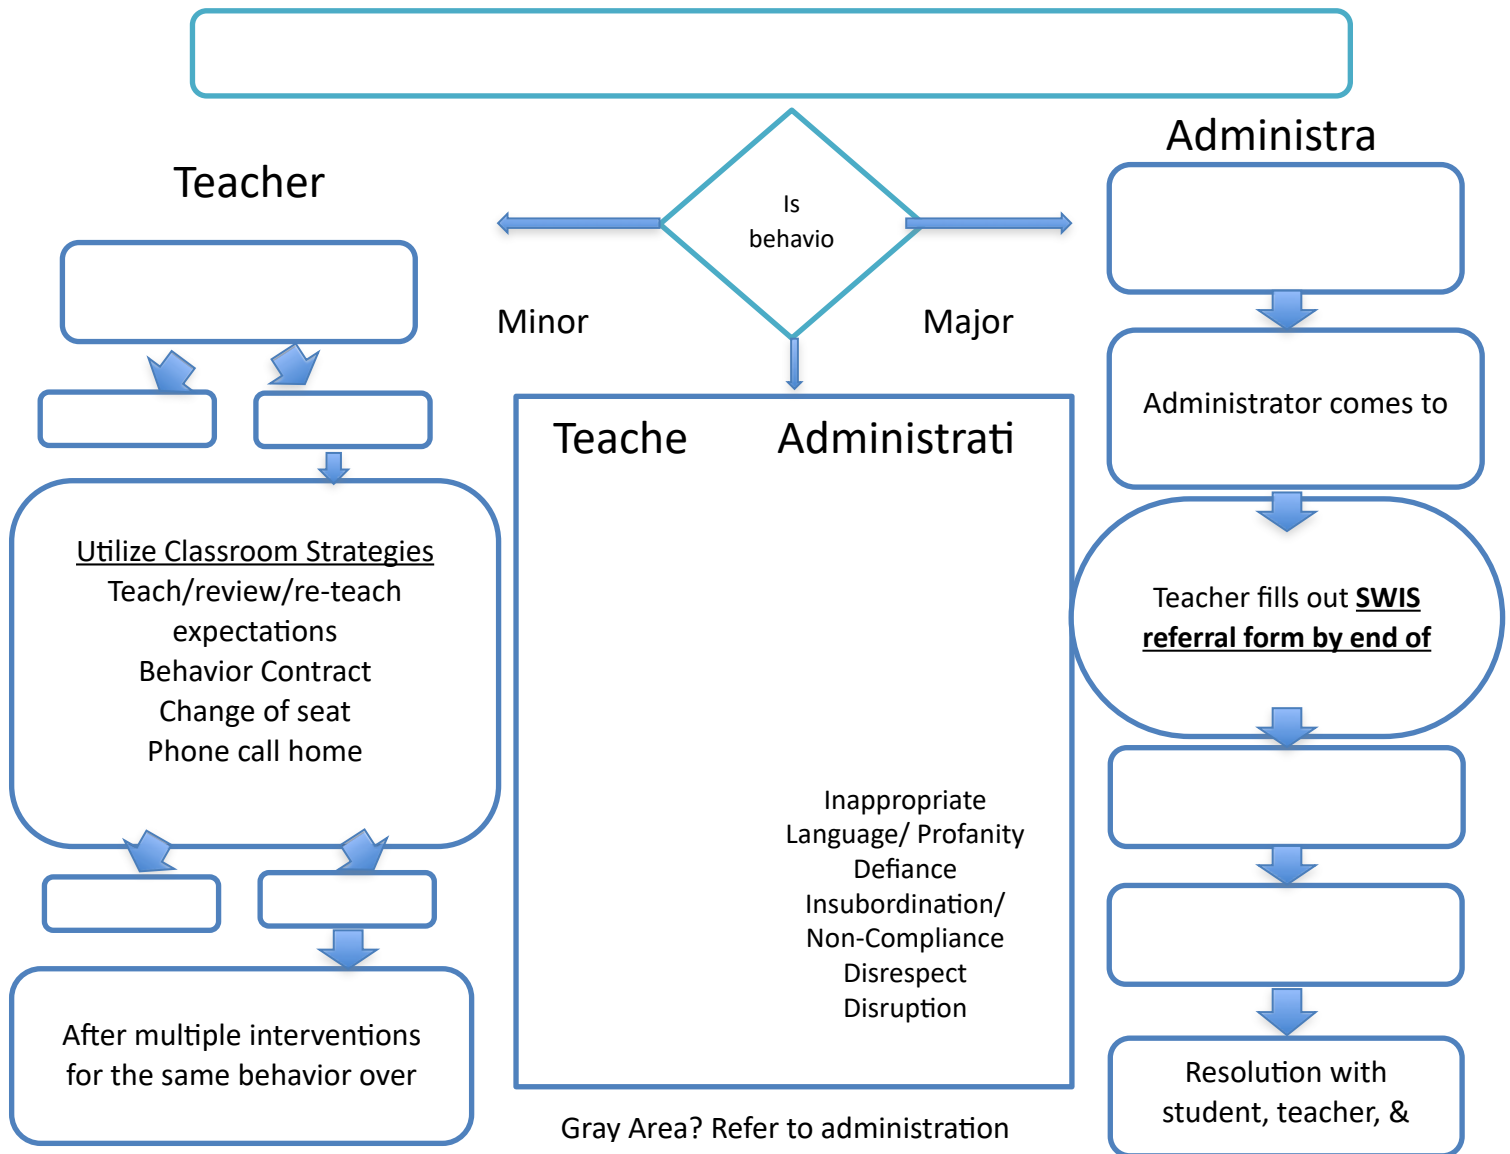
Teacher

Is behavio

Administra

Minor

Major

Teache

Administrati

Administrator comes to

Utilize Classroom Strategies
Teach/review/re-teach expectations
Behavior Contract
Change of seat
Phone call home

Teacher fills out **SWIS referral form by end of**

Inappropriate Language/ Profanity
Defiance
Insubordination/ Non-Compliance
Disrespect
Disruption

After multiple interventions for the same behavior over

Resolution with student, teacher, &

Gray Area? Refer to administration